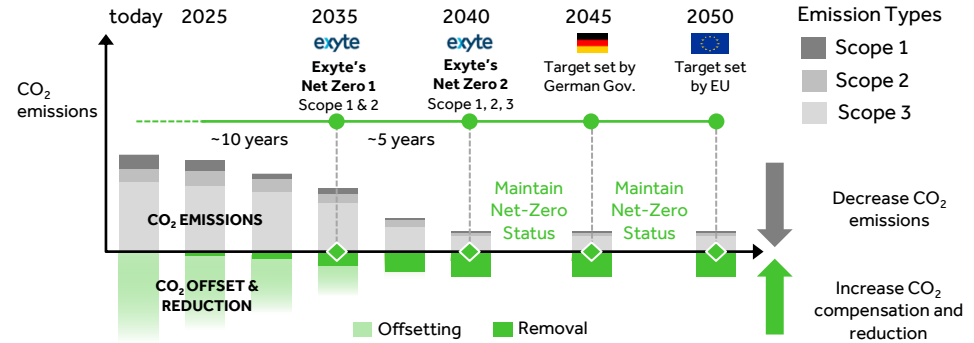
today 2025 2035 2040 2045 2050

exyte
Exyte's Net Zero 1
Scope 1 & 2

exyte
Exyte's Net Zero 2
Scope 1, 2, 3

Target set by German Gov.

Target set by EU

Emission Types
Scope 1
Scope 2
Scope 3

$CO_2$ emissions

~10 years
~5 years

Maintain Net-Zero Status

Maintain Net-Zero Status

$CO_2$ EMISSIONS

$CO_2$ OFFSET & REDUCTION

Decrease $CO_2$ emissions

Increase $CO_2$ compensation and reduction

Offsetting
Removal